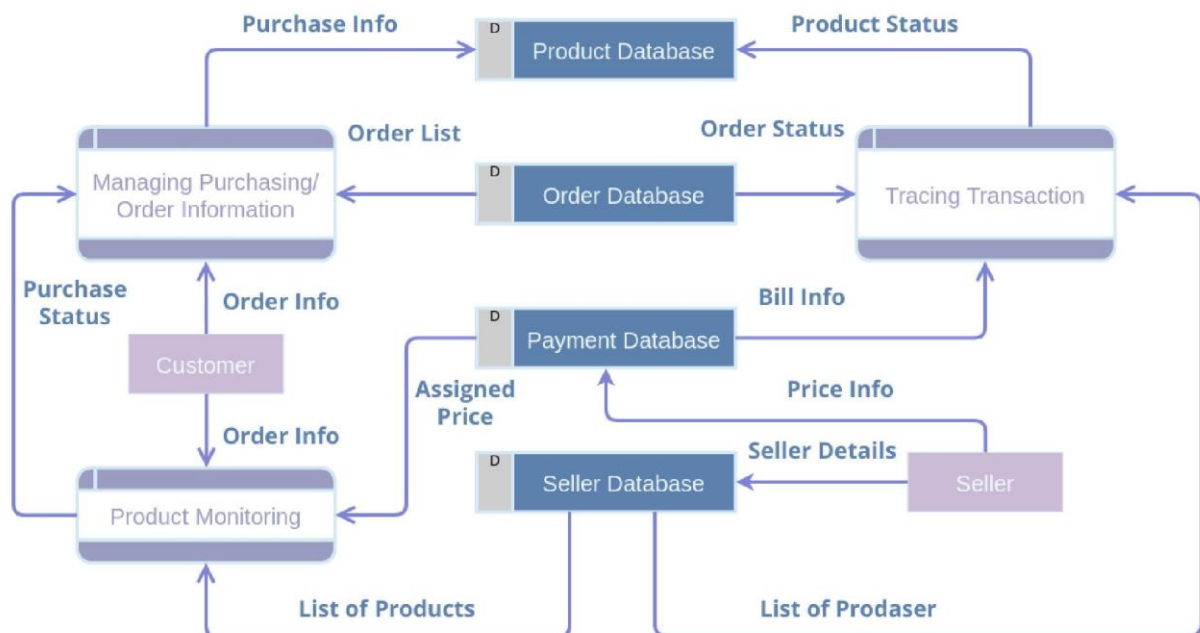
Purchase Info

D Product Database

Product Status

Order List

Order Status

Managing Purchasing/ Order Information

D Order Database

Tracing Transaction

Purchase Status

Order Info

Bill Info

D Payment Database

Customer

Assigned Price

Price Info

Order Info

Seller Details

D Seller Database

Seller

Product Monitoring

List of Products

List of Prodaser